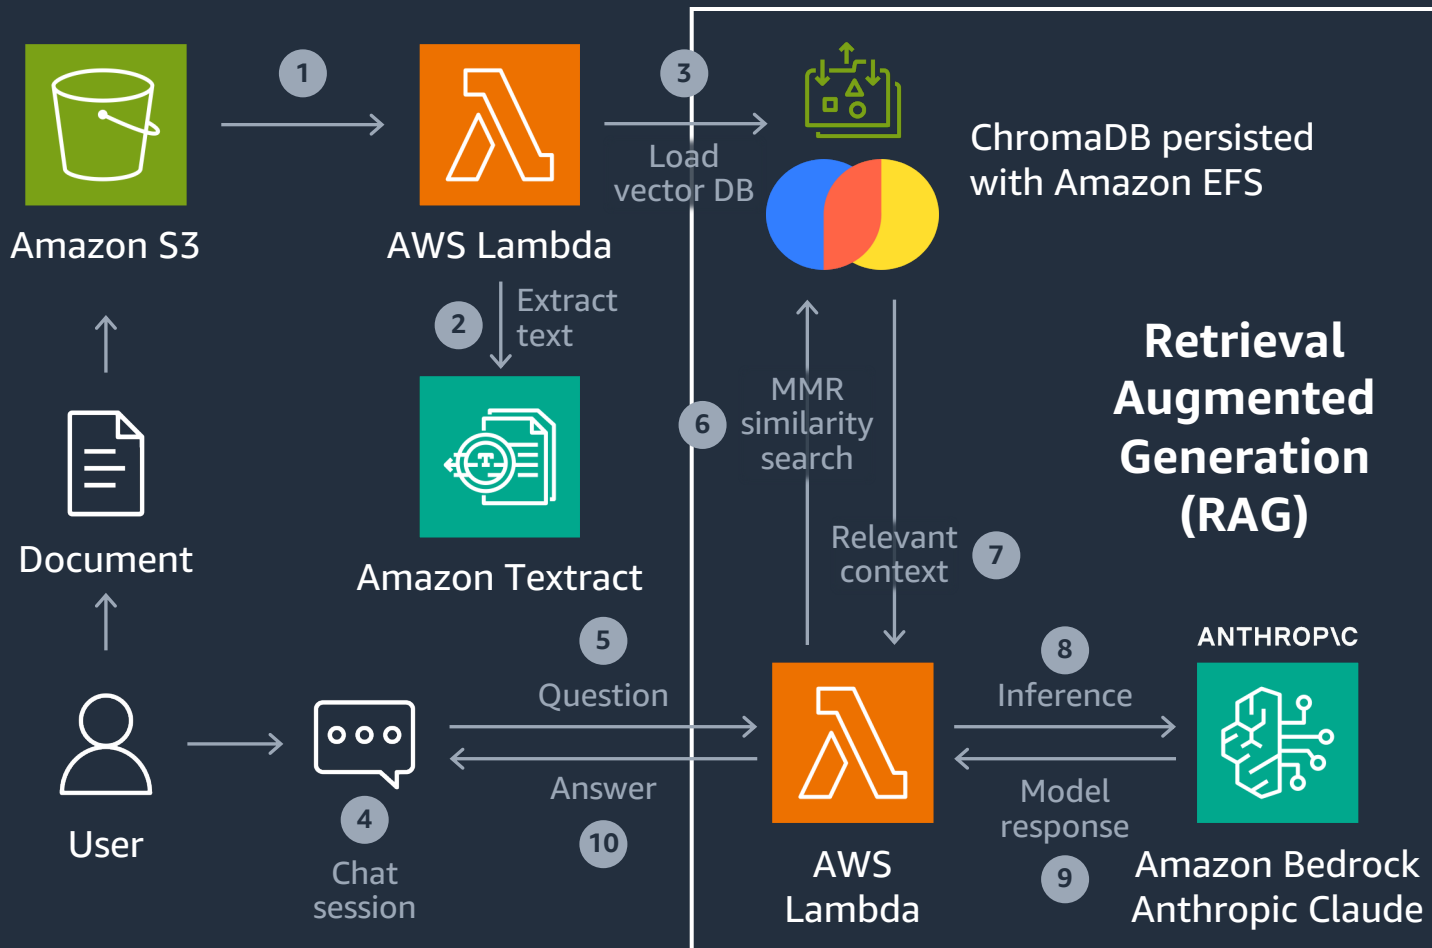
1
Amazon S3
AWS Lambda
3
Load vector DB
ChromaDB persisted with Amazon EFS
2
Extract text
Amazon Textract
Document
Retrieval Augmented Generation (RAG)
6
MMR similarity search
Relevant context
7
5
Question
ANTHROP\C
8
Inference
User
4
Chat session
Answer
10
AWS Lambda
Model response
9
Amazon Bedrock Anthropic Claude